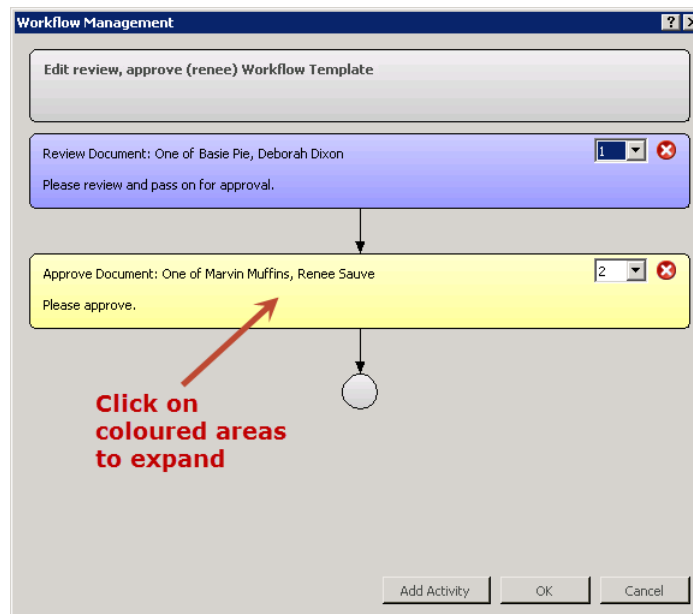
Workflow Management

?

Edit review, approve (renee) Workflow Template

Review Document: One of Basie Pie, Deborah Dixon

1

Please review and pass on for approval.

Approve Document: One of Marvin Muffins, Renee Sauve

2

Please approve.

Click on coloured areas to expand

Add Activity

OK

Cancel